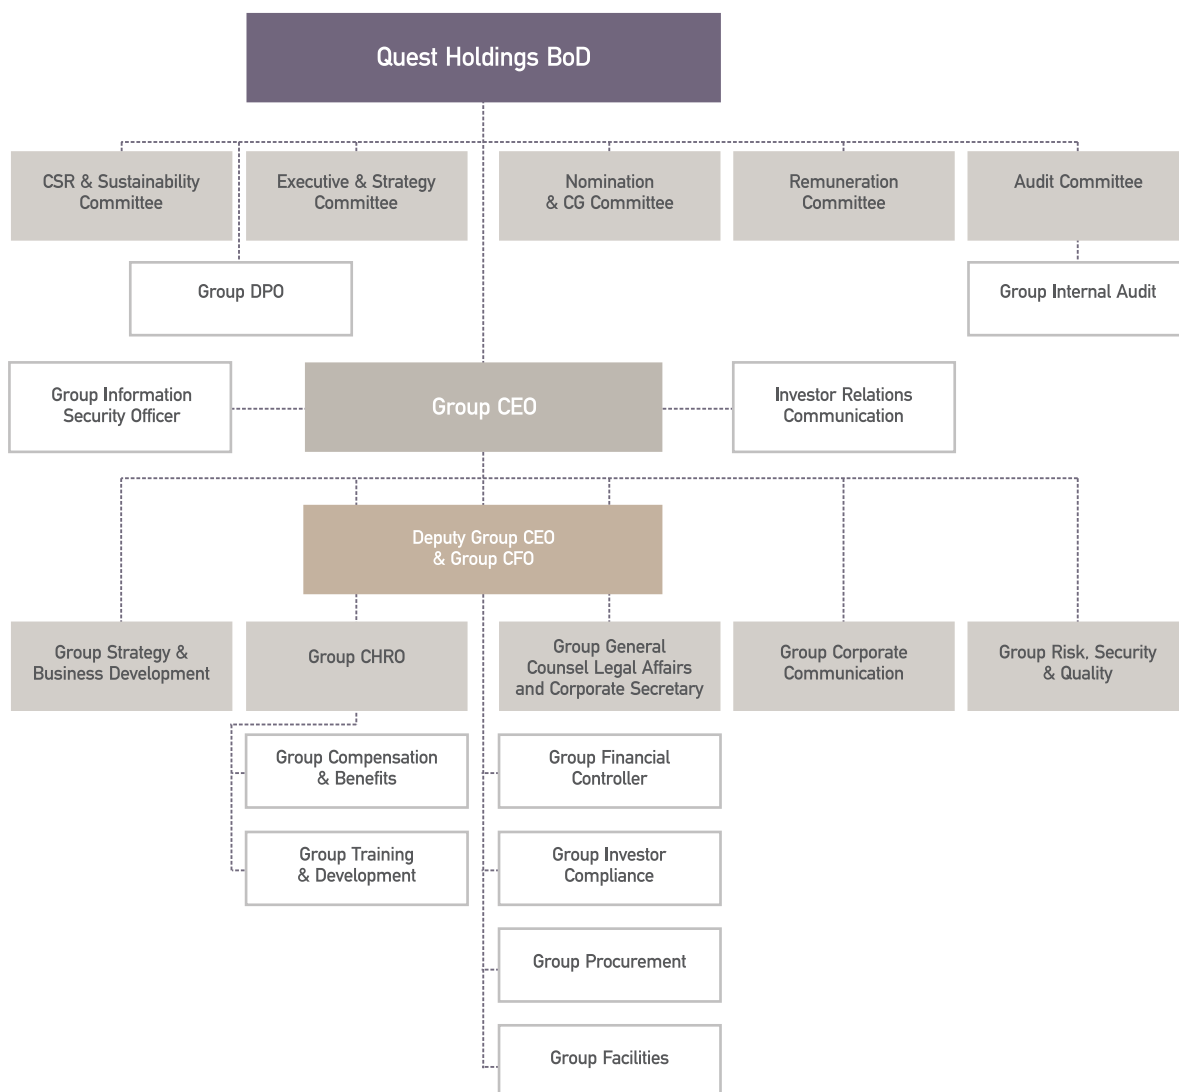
Quest Holdings BoD

CSR & Sustainability Committee

Executive & Strategy Committee

Nomination & CG Committee

Remuneration Committee

Audit Committee

Group DPO

Group Internal Audit

Group Information Security Officer

Group CEO

Investor Relations Communication

Deputy Group CEO & Group CFO

Group Strategy & Business Development

Group CHRO

Group General Counsel Legal Affairs and Corporate Secretary

Group Corporate Communication

Group Risk, Security & Quality

Group Compensation & Benefits

Group Training & Development

Group Financial Controller

Group Investor Compliance

Group Procurement

Group Facilities